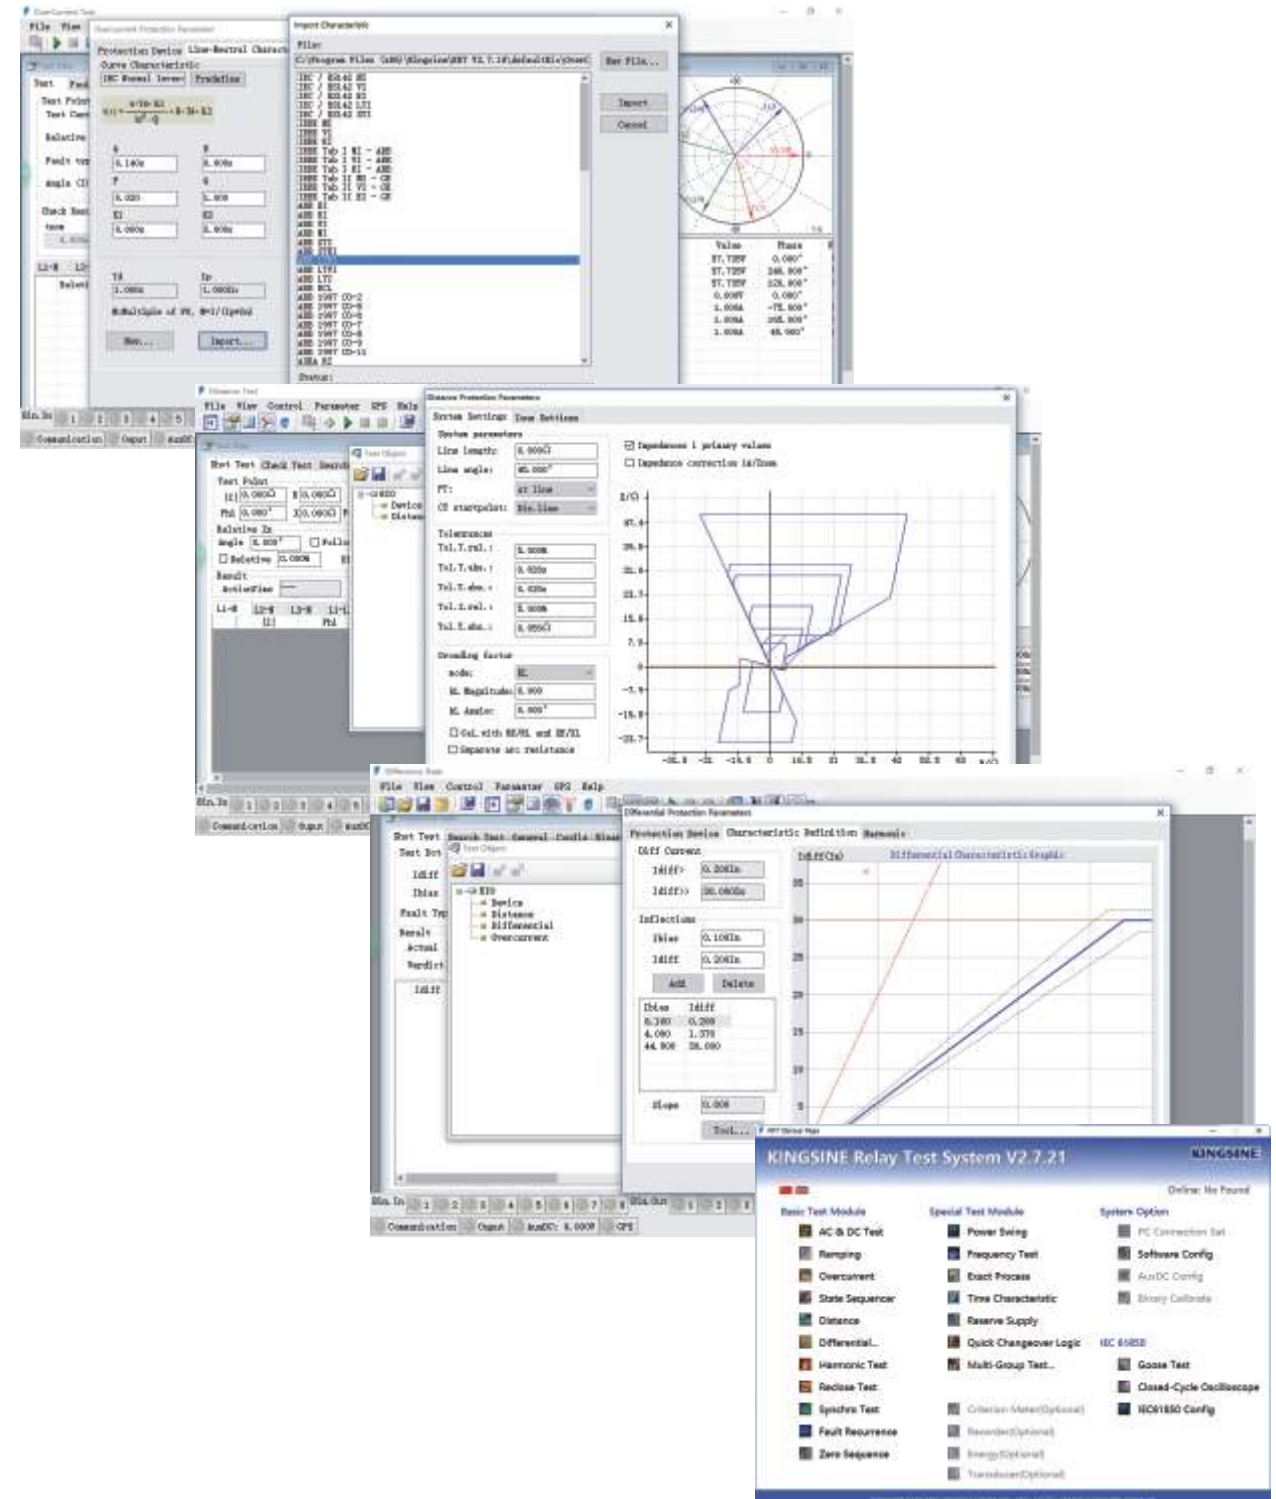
KINGSINE Relay Test System V2.7.21

KINGSINE

Online: No Found

Basic Test Module

AC & DC Test
Ramping
Overcurrent
State Sequencer
Distance
Differential...
Harmonic Test
Reclose Test
Synchro Test
Fault Recurrence
Zero Sequence

Special Test Module

Power Swing
Frequency Test
Exact Process
Time Characteristic
Reserve Supply
Quick Changeover Logic
Multi-Group Test...
Criterion Meter(Optional)
Recorder(Optional)
Energy(Optional)
Transducer(Optional)

System Option

PC Connection Set
Software Config
AuxDC Config
Binary Calibrate

IEC 61850

Goose Test
Closed-Cycle Oscilloscope
IEC61850 Config

Overcurrent Test

File View

Overcurrent Protection Parameter

Protection Device Line-Neutral Characteristic

Curve Characteristic

IEC Normal Inverse Predefine

Import Characteristic

Files

C:/Program Files (x86)/Kingsine/KRT V2.7.18/default/Ele/Overcurrent

New File...

Import

Cancel

IEC / BS142 NI
IEC / BS142 VI
IEC / BS142 EI
IEC / BS142 LTI
IEC / BS142 STI
IEEE MI
IEEE VI
IEEE EI
IEEE Tab I MI - ABB
IEEE Tab I VI - ABB
IEEE Tab I EI - ABB
IEEE Tab II MI - CE
IEEE Tab II VI - CE
IEEE Tab II EI - CE
ANSI NI
ANSI VI
ANSI EI
ANSI MI
ANSI STI
ANSI LTI
ANSI RCL
ANSI 208T CO-2
ANSI 208T CO-6
ANSI 208T CO-8
ANSI 208T CO-7
ANSI 208T CO-9
ANSI 208T CO-11
ASEA RI

Status:

Tp 1.000s
Ip 1.000In
M:Multiple of PU, M=I/(Ip*In)

New... Import...

Value Phase
57.735V 0.000°
57.735V 240.000°
57.735V 120.000°
0.000V 0.000°
1.000A -75.000°
1.000A 165.000°
1.000A 45.000°

Communication Output AuxDC

Distance Test

File View Control Parameter GPS Help

Distance Protection Parameters

System Settings Zone Settings

System parameters

Line length: 0.000Ω
Line angle: 85.000°
PT: at line
CT starpoint: Dir.line

Impedances i primary values
Impedance correction in/Inom

Tolerances
Tol.T.rel.: 5.000%
Tol.T.abs.+: 0.020s
Tol.T.abs.-: 0.020s
Tol.Z.rel.: 5.000%
Tol.Z.abs.: 0.050Ω

Grounding factor
mode: KL
KL Magnitude: 0.900
KL Angle: 0.000°
Cal. with RE/RL and XE/XL
Separate arc resistance

X/Ω

Test Object
Device
Distance

Test Test Check Test Search

Test Point
Relative Zn
Result
ActiveTime

Differential Test

File View Control Parameter GPS Help

Differential Protection Parameters

Protection Device Characteristic Definition Harmonic

Diff Current
Idiff> 0.200In
Idiff>> 30.000In

Inflections
Ibias 0.100In
Idiff 0.200In

Add Delete

Ibias Idiff
0.100 0.200
4.080 1.370
44.900 30.000

Slope 0.000

Tool...

Idiff(In)

Differential Characteristic Graphic

Test Object
KRO
Device
Distance
Differential
Overcurrent

Communication Output AuxDC: 0.000V GPS